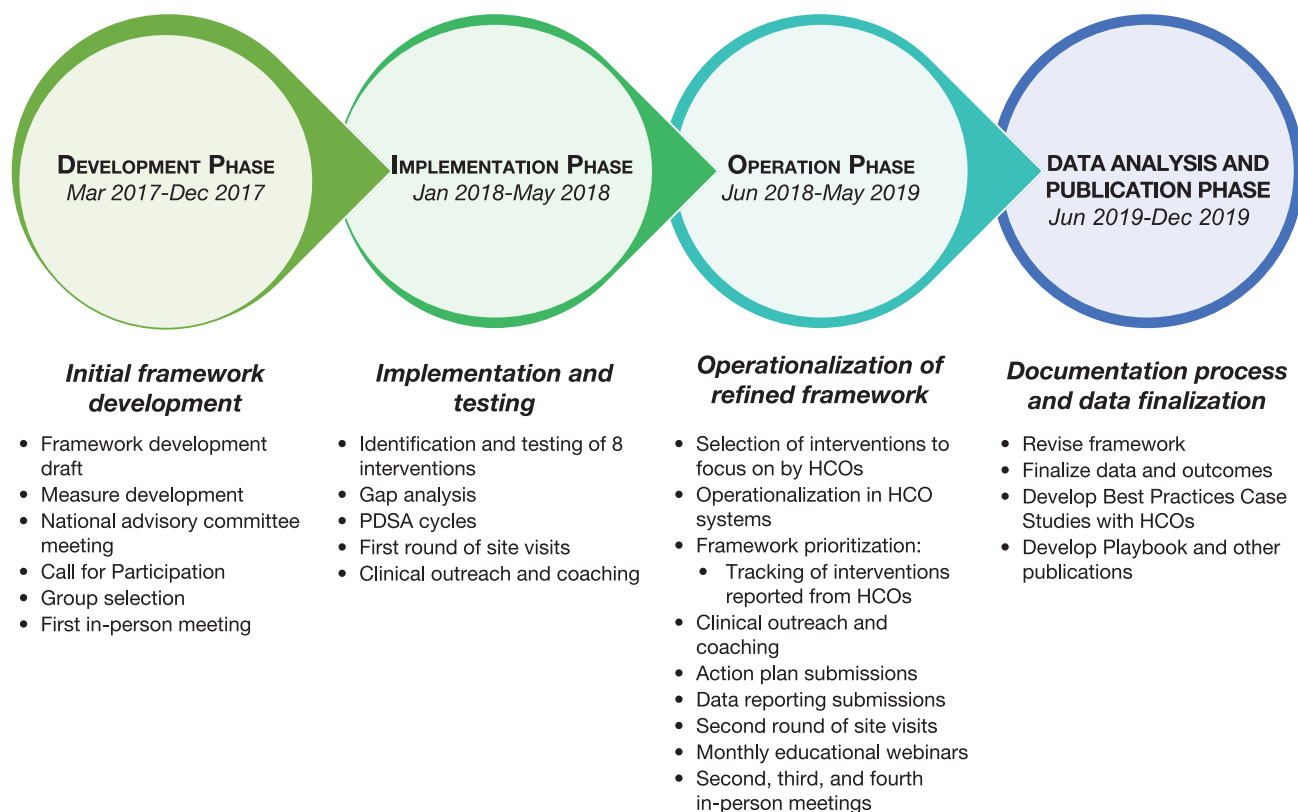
Development Phase
Mar 2017-Dec 2017

Implementation Phase
Jan 2018-May 2018

Operation Phase
Jun 2018-May 2019

DATA ANALYSIS AND PUBLICATION PHASE
Jun 2019-Dec 2019

Initial framework development

- Framework development draft
- Measure development
- National advisory committee meeting
- Call for Participation
- Group selection
- First in-person meeting

Implementation and testing

- Identification and testing of 8 interventions
- Gap analysis
- PDSA cycles
- First round of site visits
- Clinical outreach and coaching

Operationalization of refined framework

- Selection of interventions to focus on by HCOs
- Operationalization in HCO systems
- Framework prioritization:
  - Tracking of interventions reported from HCOs
- Clinical outreach and coaching
- Action plan submissions
- Data reporting submissions
- Second round of site visits
- Monthly educational webinars
- Second, third, and fourth in-person meetings

Documentation process and data finalization

- Revise framework
- Finalize data and outcomes
- Develop Best Practices Case Studies with HCOs
- Develop Playbook and other publications